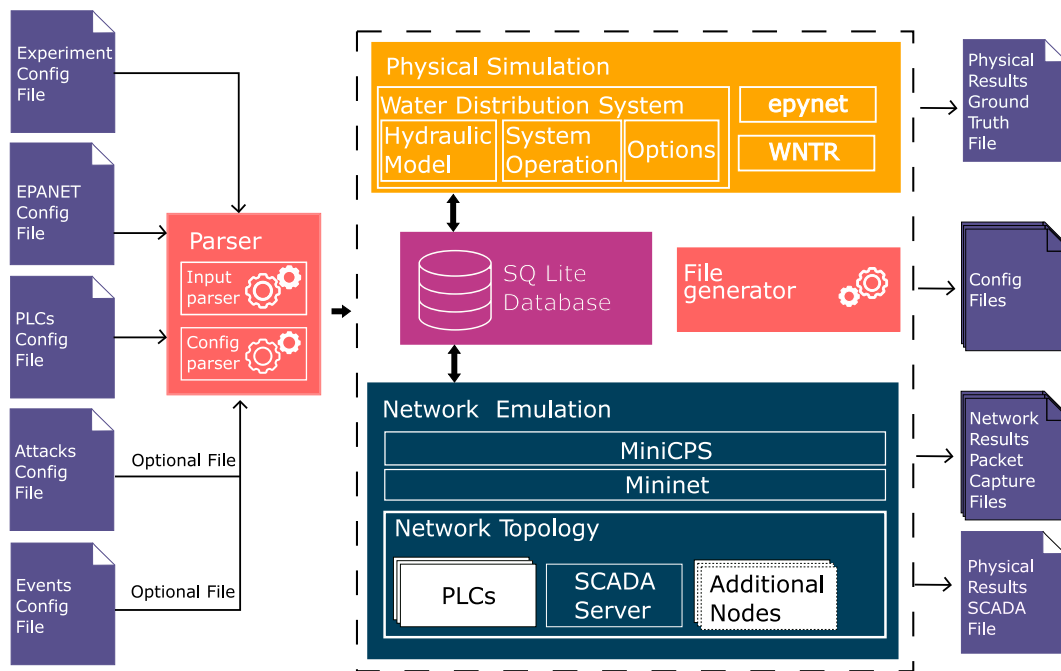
Experiment Config File

EPANET Config File

PLCs Config File

Attacks Config File

Events Config File

Optional File

Optional File

Parser

Input parser

Config parser

Physical Simulation

Water Distribution System

Hydraulic Model

System Operation

Options

epynet

WNTR

SQ Lite Database

File generator

Network Emulation

MiniCPS

Mininet

Network Topology

PLCs

SCADA Server

Additional Nodes

Physical Results Ground Truth File

Config Files

Network Results Packet Capture Files

Physical Results SCADA File